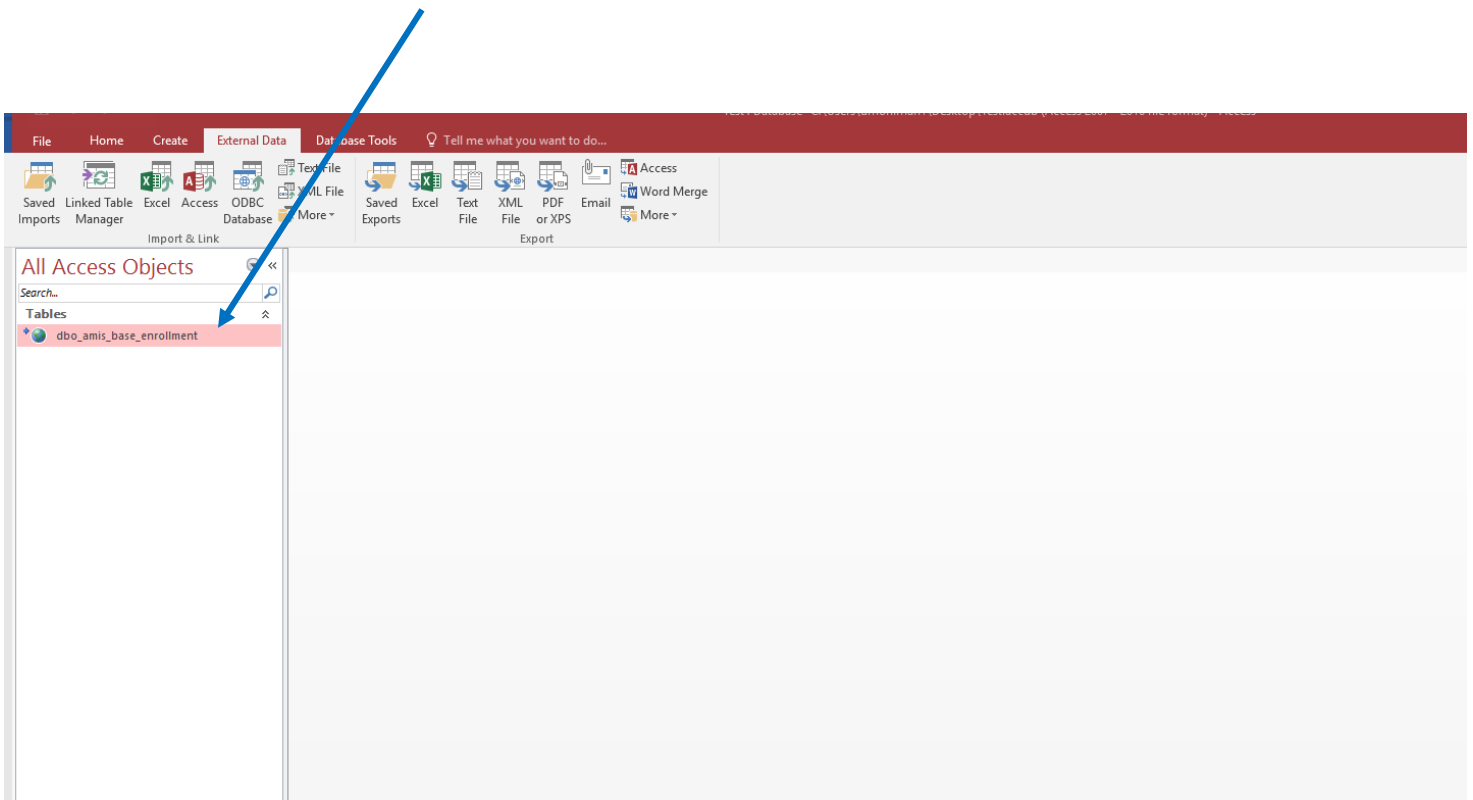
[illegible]

File Home Create External Data Database Tools Tell me what you want to do...

Saved Imports
Linked Table Manager
Excel
Access
ODBC Database
Text File
XML File
More
Import & Link

Saved Exports
Excel
Text File
XML File
PDF or XPS
Email
Access
Word Merge
More
Export

All Access Objects
Search...
Tables
dbo_amis_base_enrollment